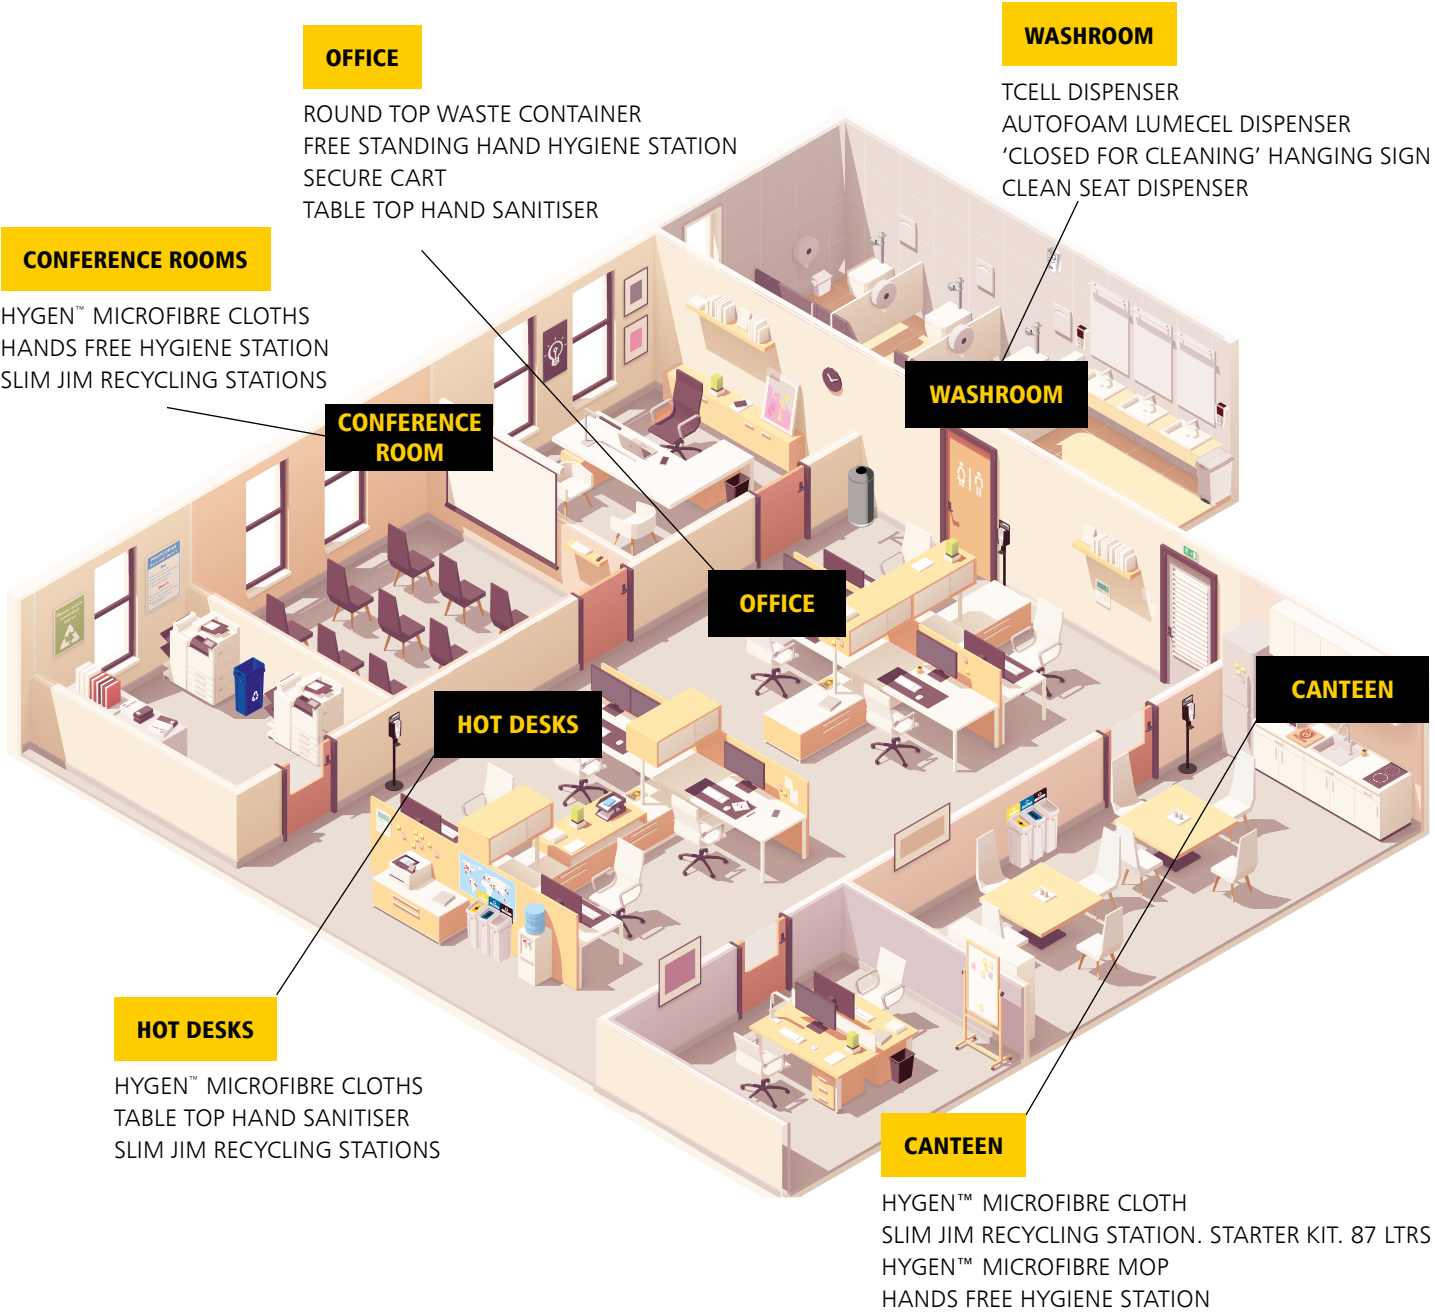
OFFICE

ROUND TOP WASTE CONTAINER
FREE STANDING HAND HYGIENE STATION
SECURE CART
TABLE TOP HAND SANITISER

WASHROOM

TCELL DISPENSER
AUTOFOAM LUMECEL DISPENSER
'CLOSED FOR CLEANING' HANGING SIGN
CLEAN SEAT DISPENSER

CONFERENCE ROOMS

HYGEN™ MICROFIBRE CLOTHS
HANDS FREE HYGIENE STATION
SLIM JIM RECYCLING STATIONS

CONFERENCE ROOM

WASHROOM

OFFICE

HOT DESKS

CANTEEN

HOT DESKS

HYGEN™ MICROFIBRE CLOTHS
TABLE TOP HAND SANITISER
SLIM JIM RECYCLING STATIONS

CANTEEN

HYGEN™ MICROFIBRE CLOTH
SLIM JIM RECYCLING STATION. STARTER KIT. 87 LTRS
HYGEN™ MICROFIBRE MOP
HANDS FREE HYGIENE STATION